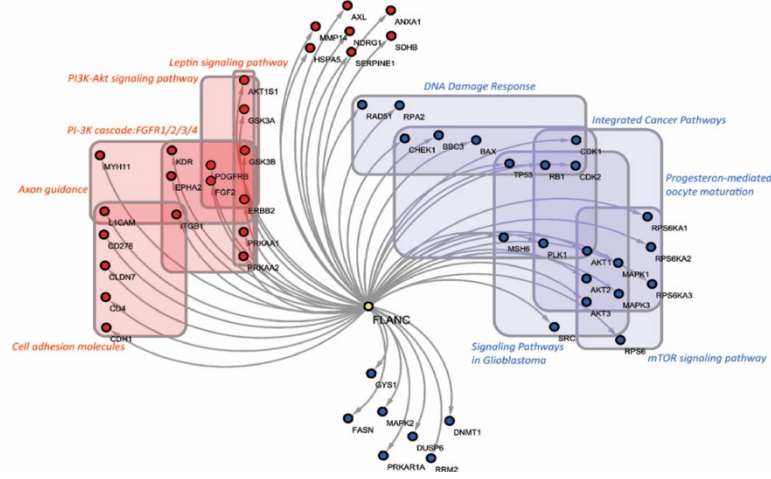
AXL
ANXA1
MMP14
NDRG1
SDHB
HSPA5
SERPINE1

Leptin signaling pathway
PI3K-Akt signaling pathway
PI-3K cascade:FGFR1/2/3/4
Axon guidance
Cell adhesion molecules

AKT1S1
GSK3A
MYH11
KDR
PDGFRB
GSK3B
EPHA2
FGF2
ERBB2
L1CAM
ITGB1
CD276
PRKAA1
CLDN7
PRKAA2
CD4
CDH1

DNA Damage Response
Integrated Cancer Pathways
Progesteron-mediated oocyte maturation

RAD51
RPA2
CHEK1
BBC3
BAX
CDK1
TP53
RB1
CDK2
RPS6KA1
MSH6
PLK1
AKT1
RPS6KA2
MAPK1
AKT2
RPS6KA3
MAPK3
AKT3
SRC
RPS6

FLANC

Signaling Pathways in Glioblastoma
mTOR signaling pathway

GYS1
FASN
MAPK2
DNMT1
DUSP6
PRKAR1A
RRM2